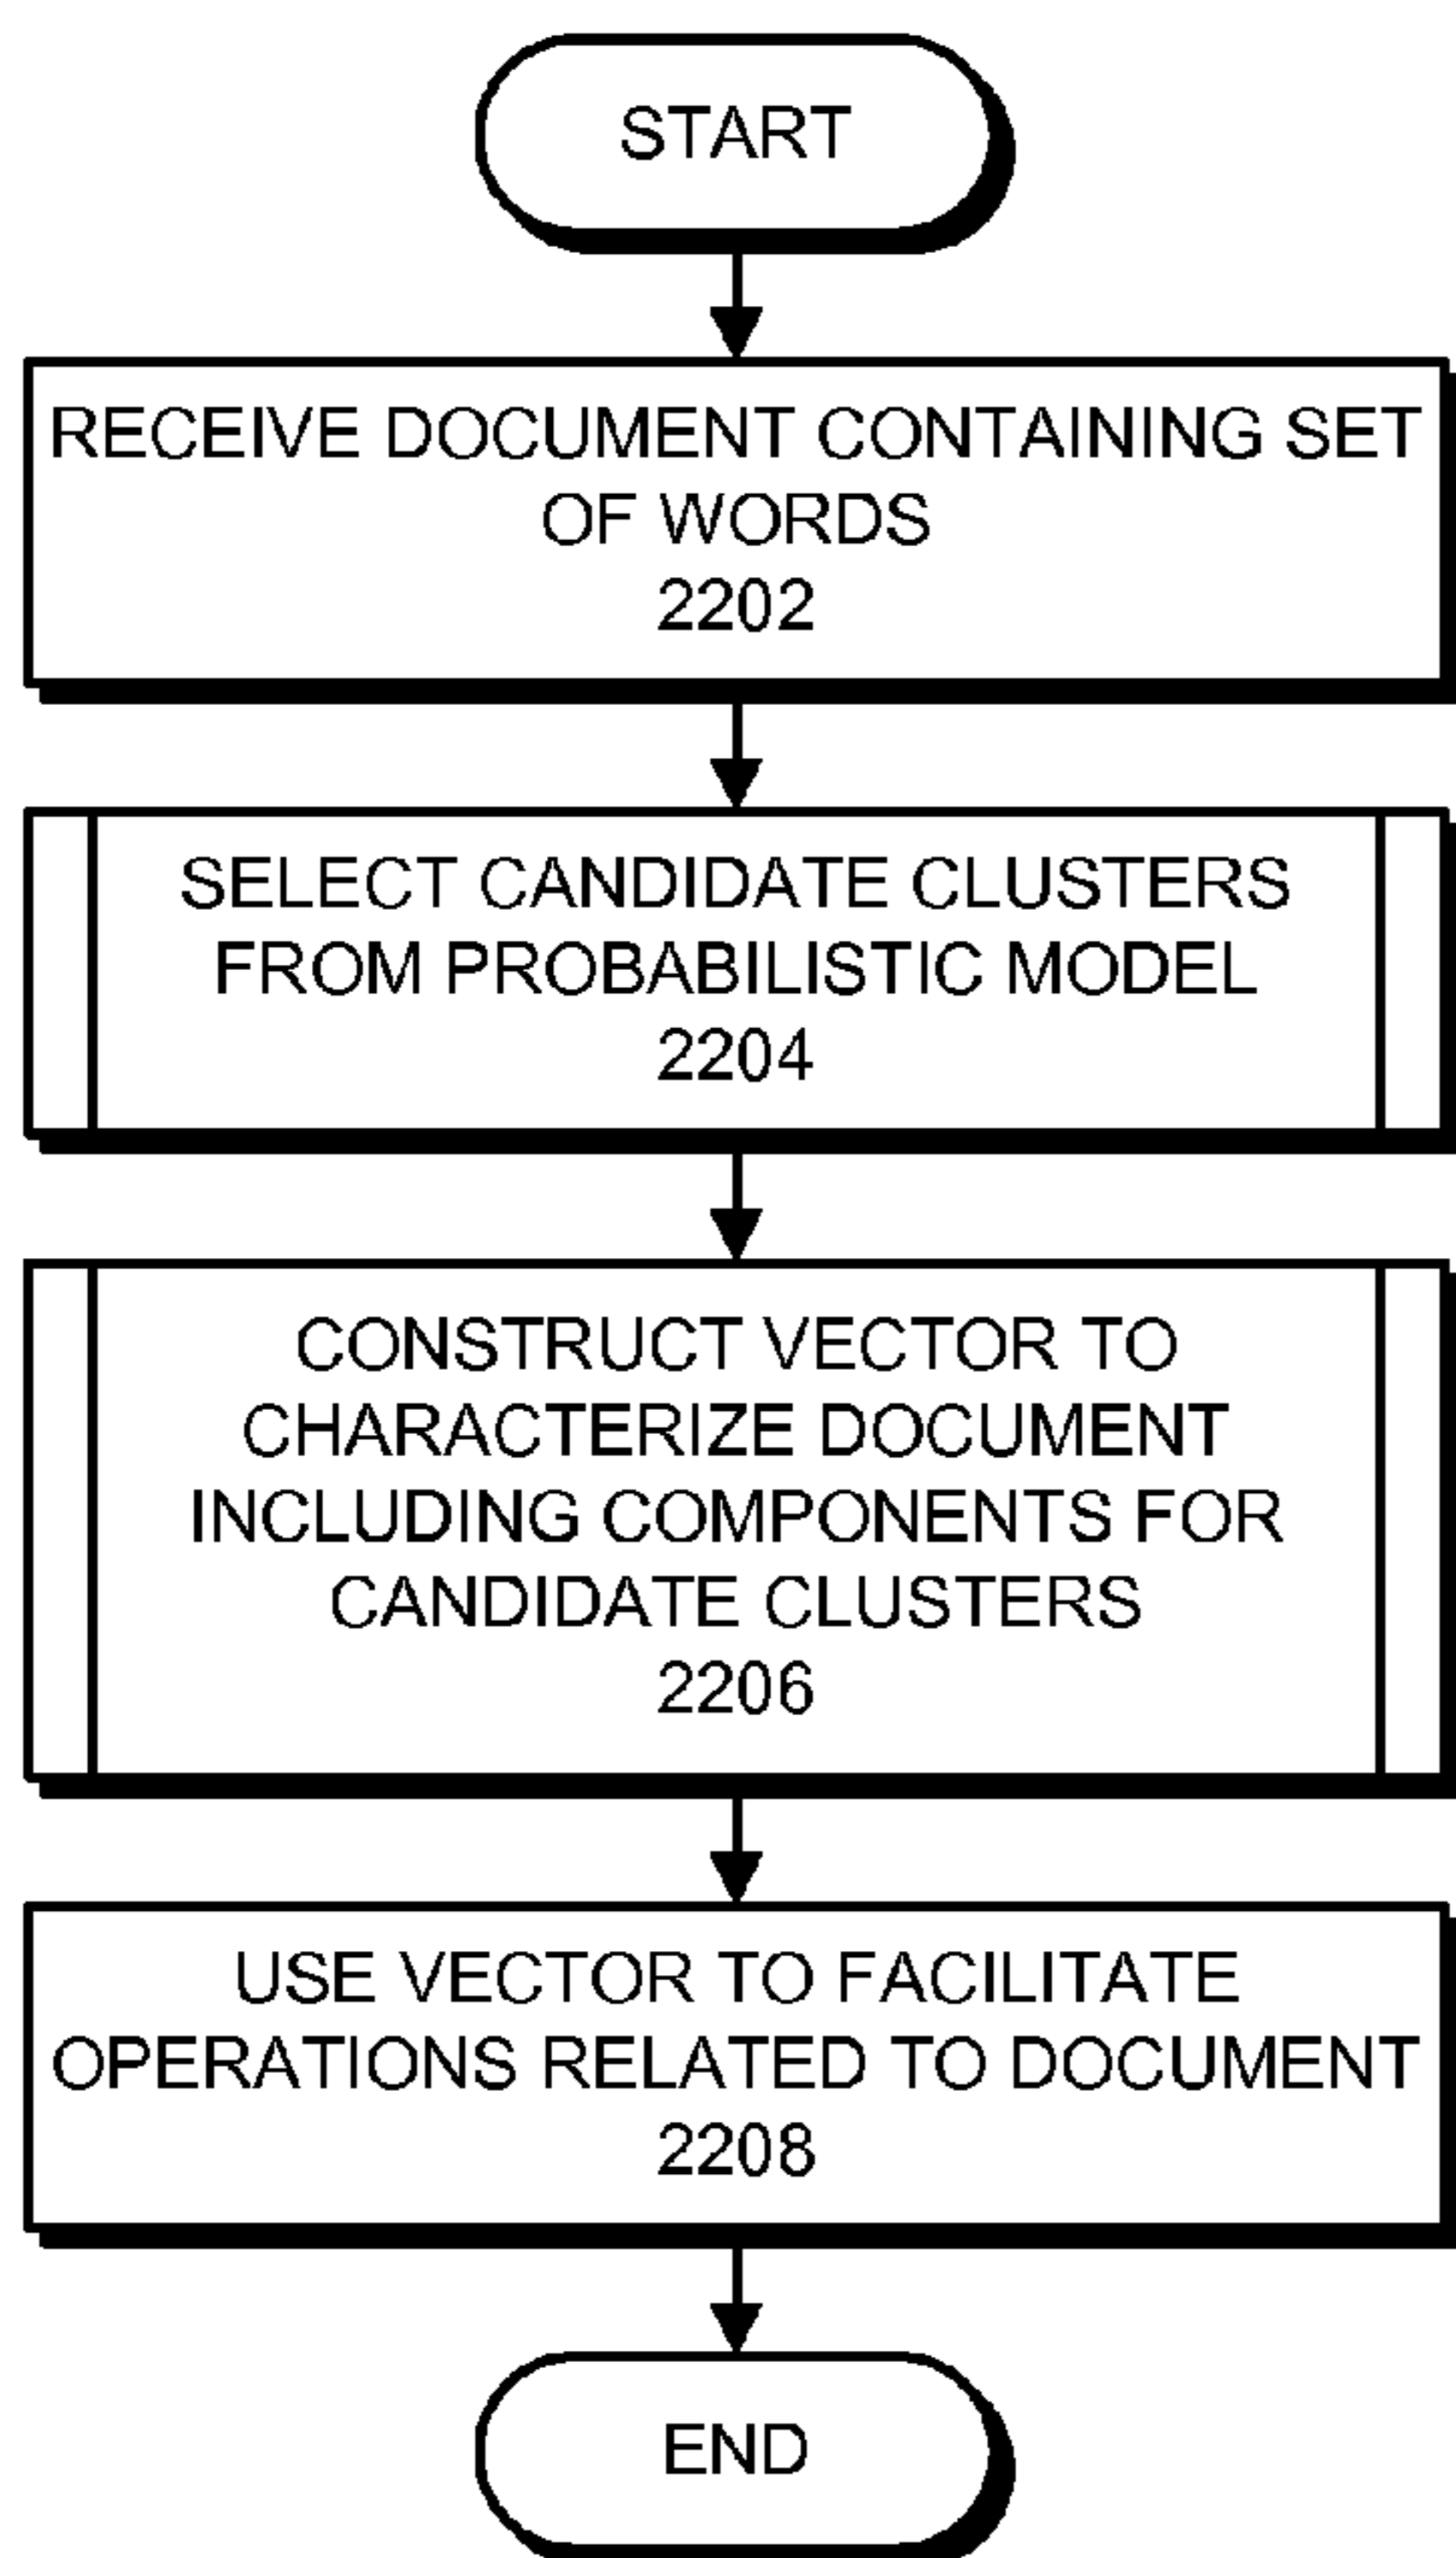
START

RECEIVE DOCUMENT CONTAINING SET OF WORDS
2202

SELECT CANDIDATE CLUSTERS FROM PROBABILISTIC MODEL
2204

CONSTRUCT VECTOR TO CHARACTERIZE DOCUMENT INCLUDING COMPONENTS FOR CANDIDATE CLUSTERS
2206

USE VECTOR TO FACILITATE OPERATIONS RELATED TO DOCUMENT
2208

END